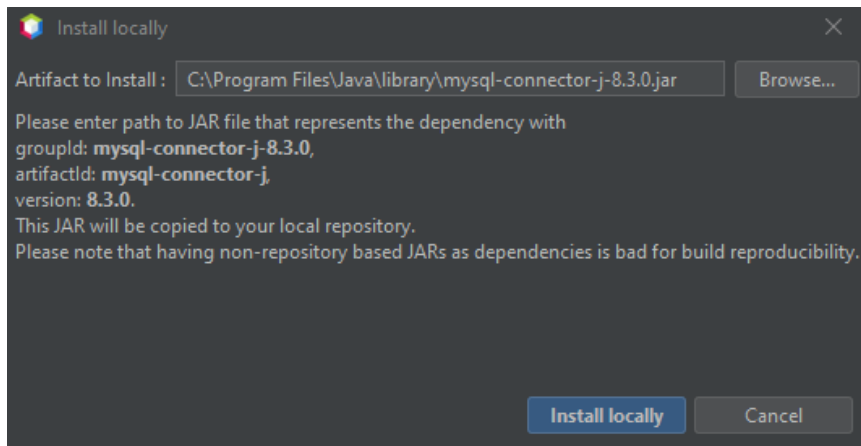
Install locally

Artifact to Install : C:\Program Files\Java\library\mysql-connector-j-8.3.0.jar

Browse...

Please enter path to JAR file that represents the dependency with
groupId: mysql-connector-j-8.3.0,
artifactId: mysql-connector-j,
version: 8.3.0.
This JAR will be copied to your local repository.
Please note that having non-repository based JARs as dependencies is bad for build reproducibility.

Install locally

Cancel